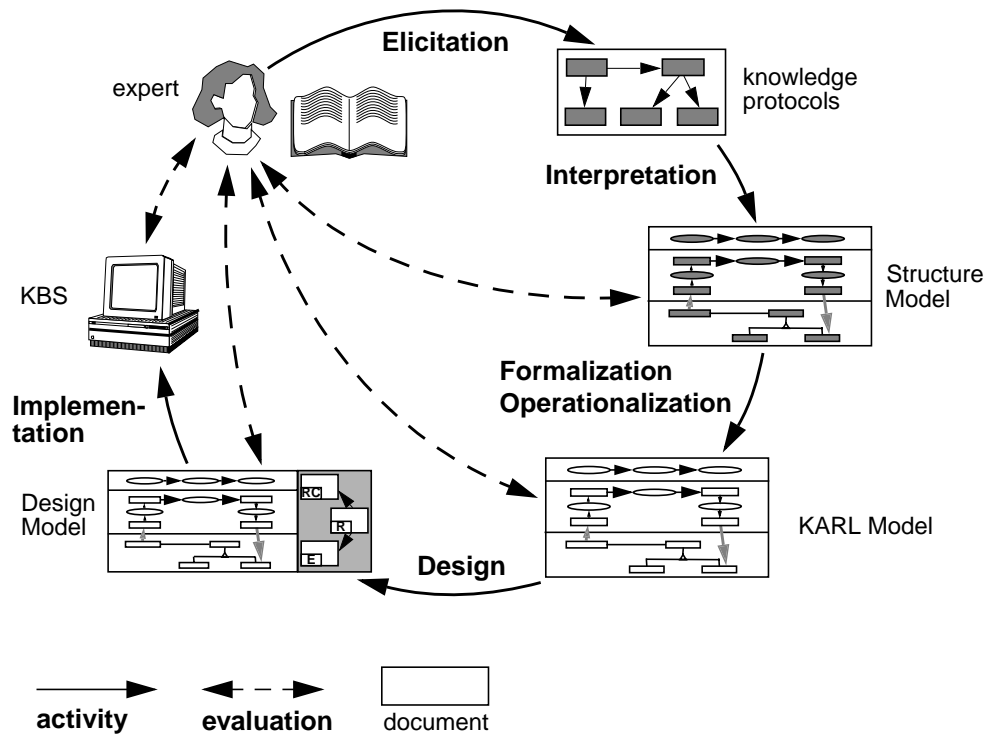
Elicitation

expert

knowledge protocols

Interpretation

KBS

Structure Model

Formalization Operationalization

Implementation

Design Model

RC

R

E

KARL Model

Design

activity

evaluation

document